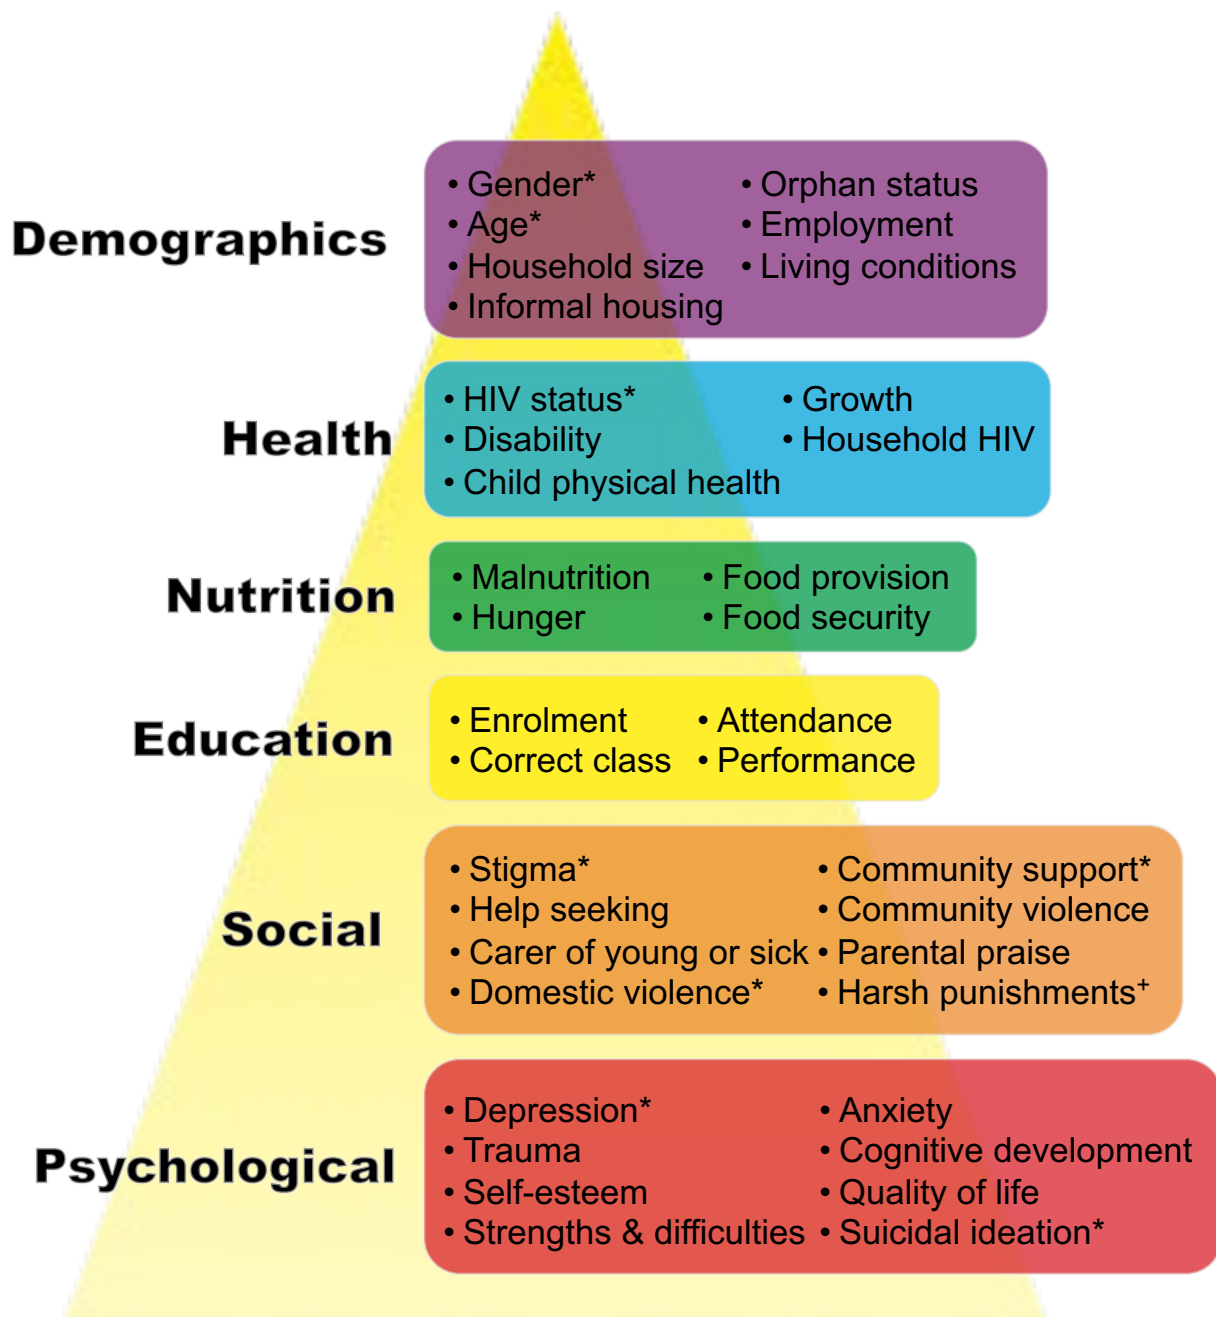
Demographics

• Gender*
• Age*
• Household size
• Informal housing

• Orphan status
• Employment
• Living conditions

Health

• HIV status*
• Disability
• Child physical health

• Growth
• Household HIV

Nutrition

• Malnutrition
• Hunger

• Food provision
• Food security

Education

• Enrolment
• Correct class

• Attendance
• Performance

Social

• Stigma*
• Help seeking
• Carer of young or sick
• Domestic violence*

• Community support*
• Community violence
• Parental praise
• Harsh punishments$^+$

Psychological

• Depression*
• Trauma
• Self-esteem
• Strengths & difficulties

• Anxiety
• Cognitive development
• Quality of life
• Suicidal ideation*